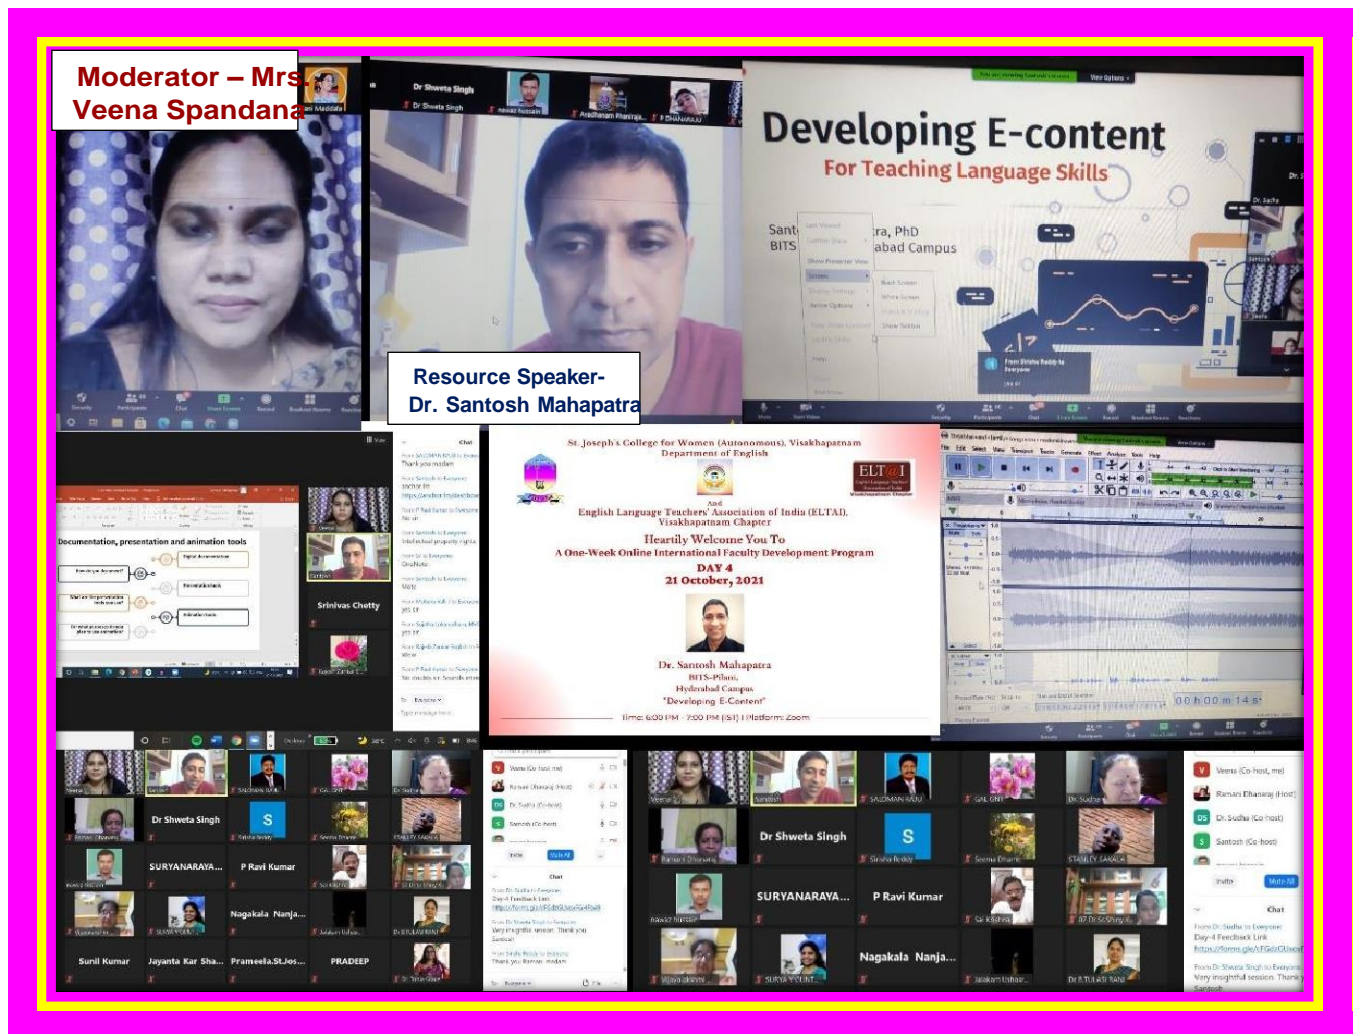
Moderator – Mrs. Veena Spandana

Dr Shweta Singh

Resource Speaker-
Dr. Santosh Mahapatra

Developing E-content
For Teaching Language Skills

Sant
BITS
ra, PhD
abad Campus

Documentation, presentation and animation tools

Srinivas Chetty

St. Joseph's College for Women (Autonomous), Visakhapatnam
Department of English
And
English Language Teachers' Association of India (ELTAI), Visakhapatnam Chapter
Heartily Welcome You To
A One-Week Online International Faculty Development Program
DAY 4
21 October, 2021

Dr. Santosh Mahapatra
BITS-Pilani,
Hyderabad Campus
"Developing E-Content"
Time: 6:00 PM - 7:00 PM (IST) | Platform: Zoom

ELT@I

00 h 00 m 14 s

Dr Shweta Singh
S
SURYANARAYA...
P Ravi Kumar
Nagakala Nanja...
Sunil Kumar
Jayanta Kar Sha...
Prameela.St.Jos...
PRADEEP

Dr Shweta Singh
S
SURYANARAYA...
P Ravi Kumar
Nagakala Nanja...

Chat